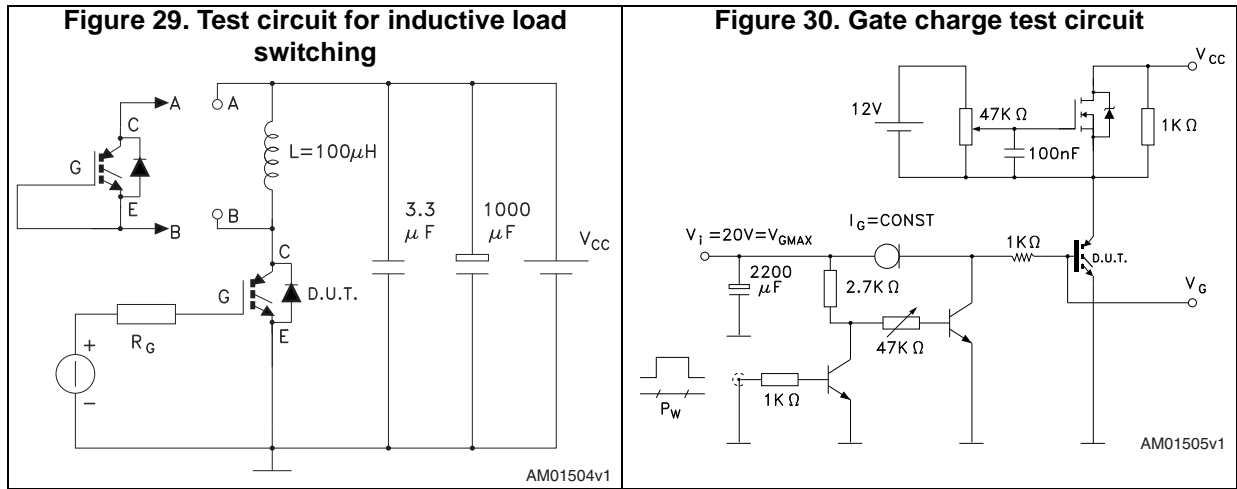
Figure 29. Test circuit for inductive load switching

A
C
G
E
B
A
B
L=100$\mu$H
3.3 $\mu$F
1000 $\mu$F
$V_{CC}$
C
G
D.U.T.
E
$R_G$
+
−
AM01504v1

Figure 30. Gate charge test circuit

$V_{CC}$
12V
47K $\Omega$
100nF
1K $\Omega$
$V_i$ =20V=$V_{GMAX}$
$I_G$=CONST
1K$\Omega$
D.U.T.
2200 $\mu$F
2.7K $\Omega$
$V_G$
47K $\Omega$
$P_W$
1K $\Omega$
AM01505v1